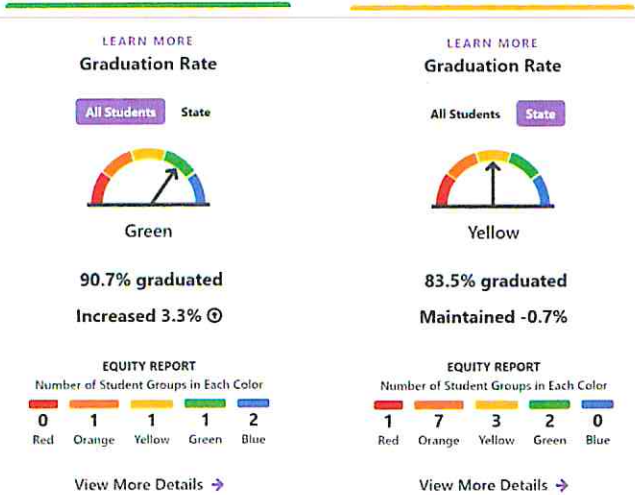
LEARN MORE
Graduation Rate

All Students State

Green

90.7% graduated

Increased 3.3%

EQUITY REPORT
Number of Student Groups in Each Color

| 0 | 1 | 1 | 1 | 2 |
|---|---|---|---|---|
| Red | Orange | Yellow | Green | Blue |

View More Details →

LEARN MORE
Graduation Rate

All Students State

Yellow

83.5% graduated

Maintained -0.7%

EQUITY REPORT
Number of Student Groups in Each Color

| 1 | 7 | 3 | 2 | 0 |
|---|---|---|---|---|
| Red | Orange | Yellow | Green | Blue |

View More Details →